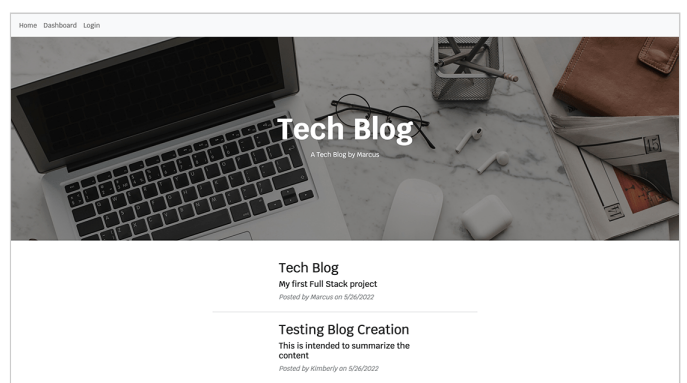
Home Dashboard Login

Tech Blog

A Tech Blog by Marcus

Tech Blog

My first Full Stack project

Posted by Marcus on 5/26/2022

Testing Blog Creation

This is intended to summarize the content

Posted by Kimberly on 5/26/2022